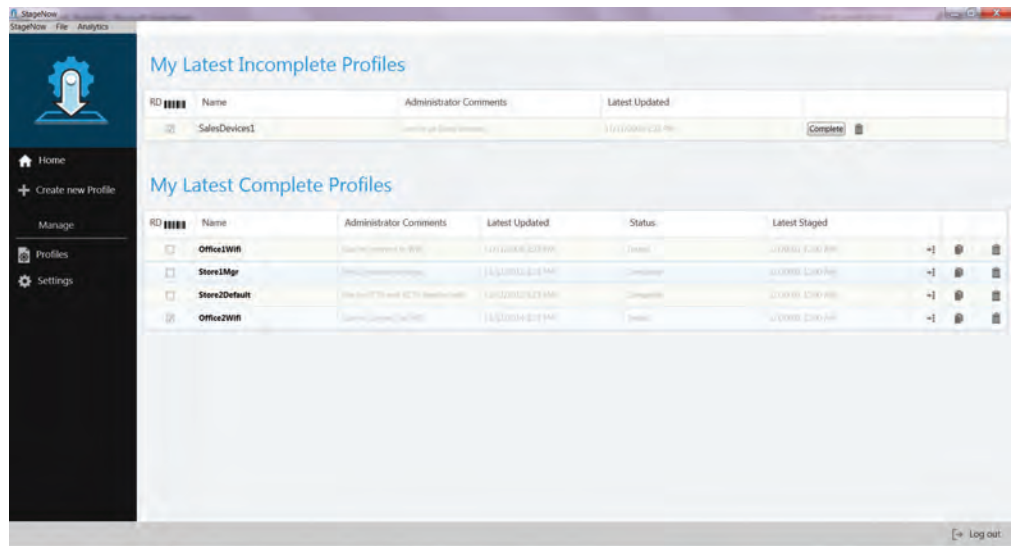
StageNow
StageNow File Analytics

Home
Create new Profile
Manage
Profiles
Settings

My Latest Incomplete Profiles

| RD | Name | Administrator Comments | Latest Updated | |
|---|---|---|---|---|
| | SalesDevices1 | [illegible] | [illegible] | Complete |

My Latest Complete Profiles

| RD | Name | Administrator Comments | Latest Updated | Status | Latest Staged |
|---|---|---|---|---|---|
| | Office1Wifi | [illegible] | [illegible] | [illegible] | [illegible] |
| | Store1Mgr | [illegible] | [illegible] | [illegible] | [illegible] |
| | Store2Default | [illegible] | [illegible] | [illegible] | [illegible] |
| | Office2Wifi | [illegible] | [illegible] | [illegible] | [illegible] |

Log out